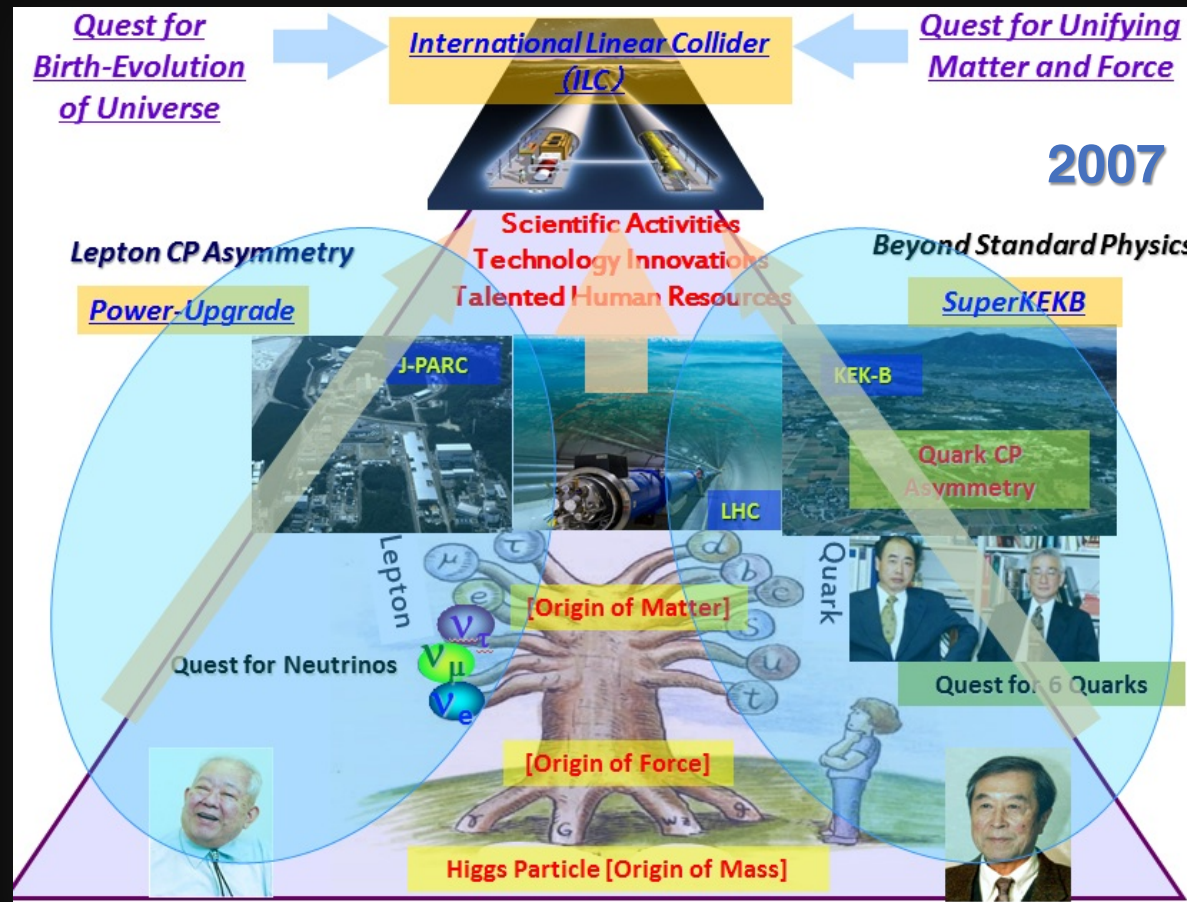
Quest for Birth-Evolution of Universe

International Linear Collider (ILC)

Quest for Unifying Matter and Force

2007

Scientific Activities
Technology Innovations
Talented Human Resources

Lepton CP Asymmetry

Power-Upgrade

Beyond Standard Physics

SuperKEKB

J-PARC

KEK-B

Quark CP Asymmetry

LHC

Lepton

Quark

$\mu$ $\tau$ $e$

$d$ $b$ $c$ $s$ $u$ $t$

[Origin of Matter]

$\nu_\tau$
$\nu_\mu$
$\nu_e$

Quest for Neutrinos

Quest for 6 Quarks

[Origin of Force]

$\gamma$ G $W Z$ $g$

Higgs Particle [Origin of Mass]